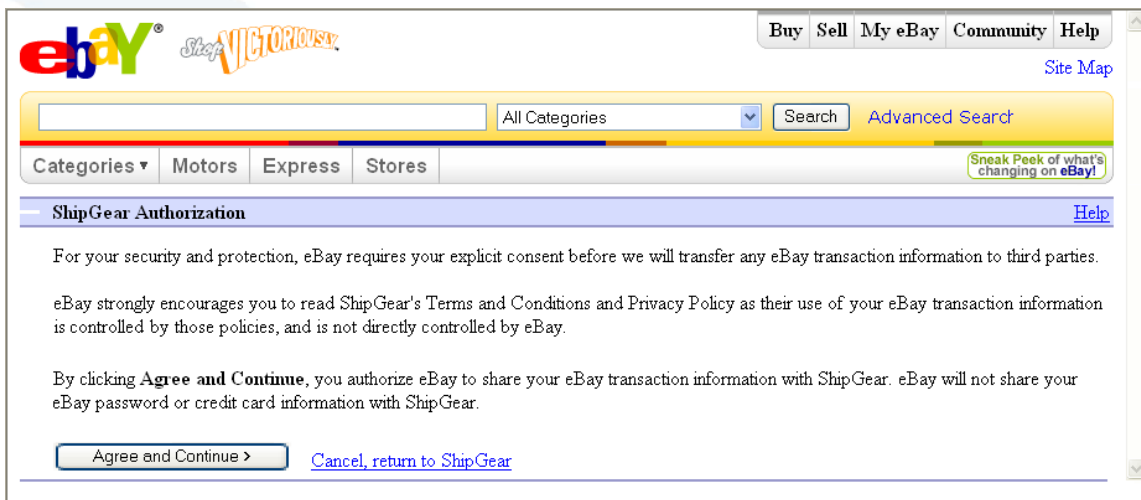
ebaY® Shop VICTORIOUSLY.

Buy | Sell | My eBay | Community | Help

Site Map

All Categories | Search | Advanced Search

Categories ▾ | Motors | Express | Stores

Sneak Peek of what's changing on eBay!

ShipGear Authorization

Help

For your security and protection, eBay requires your explicit consent before we will transfer any eBay transaction information to third parties.

eBay strongly encourages you to read ShipGear's Terms and Conditions and Privacy Policy as their use of your eBay transaction information is controlled by those policies, and is not directly controlled by eBay.

By clicking **Agree and Continue**, you authorize eBay to share your eBay transaction information with ShipGear. eBay will not share your eBay password or credit card information with ShipGear.

Agree and Continue >

Cancel, return to ShipGear